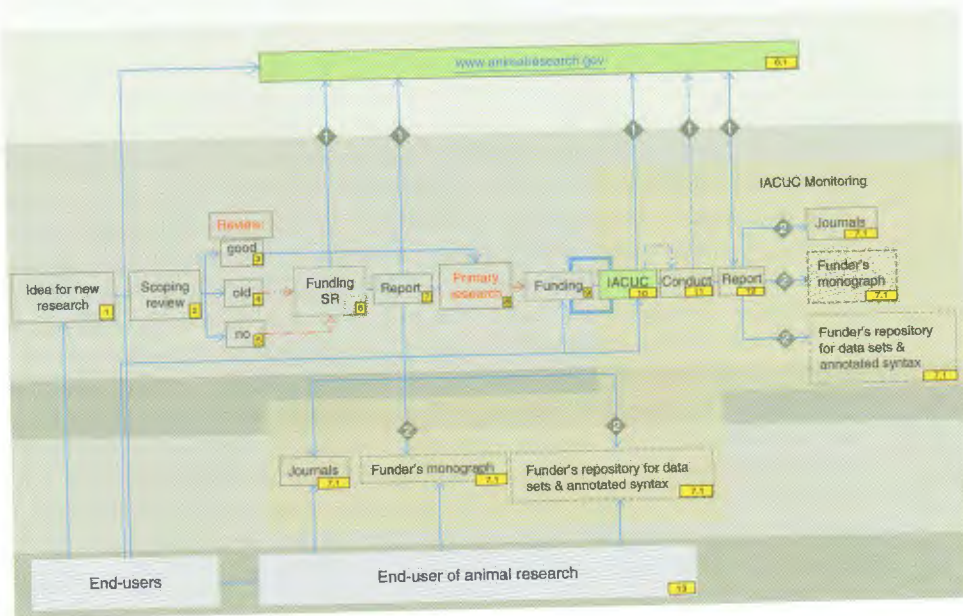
www.animalresearch.gov 6.1

1 1 1 1 1

IACUC Monitoring

Review:

good 3

old 4

no 5

Idea for new research 1

Scoping review 2

Funding SR 6

Report 7

Primary research 8

Funding 9

IACUC 10

Conduct 11

Report 12

2 Journals 7.1

2 Funder's monograph 7.1

2 Funder's repository for data sets & annotated syntax 7.1

2 2

Journals 7.1

Funder's monograph 7.1

Funder's repository for data sets & annotated syntax 7.1

End-users

End-user of animal research 13